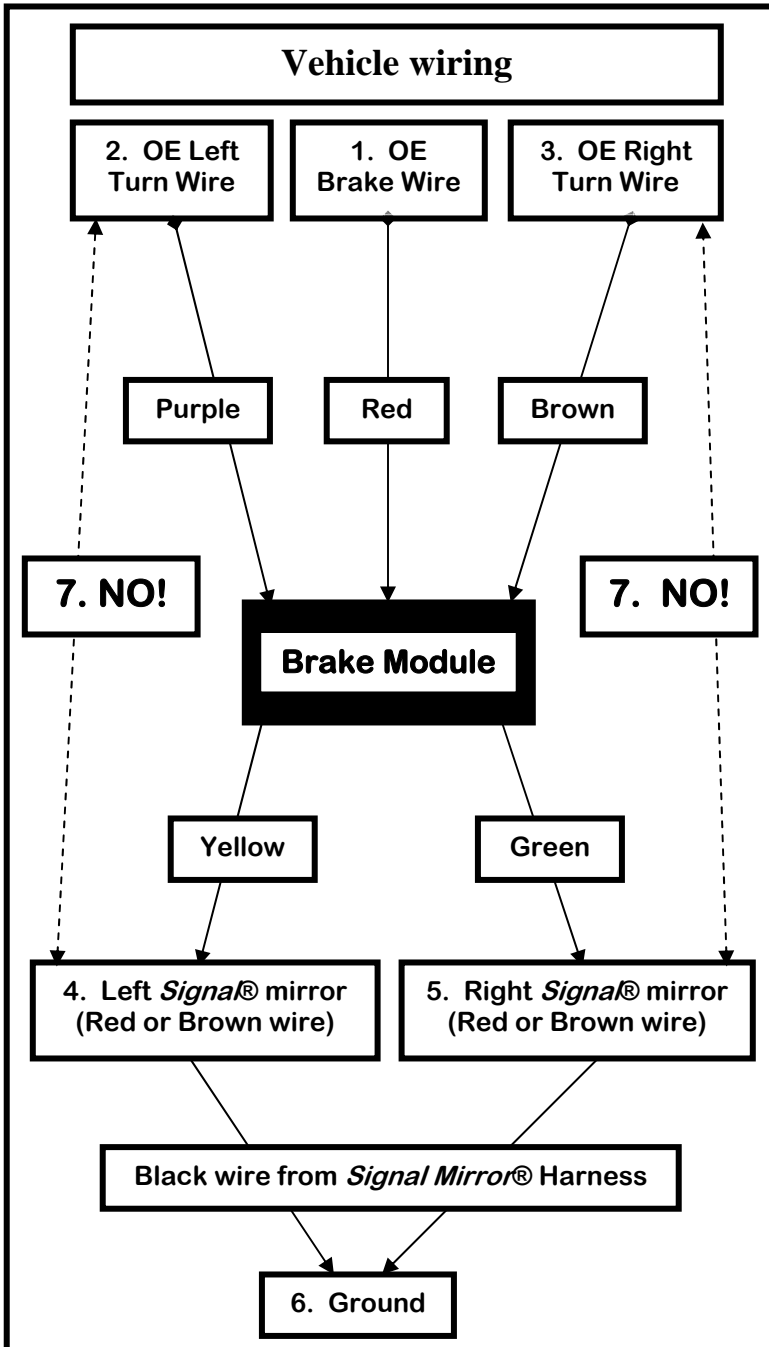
Vehicle wiring

2. OE Left Turn Wire

1. OE Brake Wire

3. OE Right Turn Wire

Purple

Red

Brown

7. NO!

7. NO!

Brake Module

Yellow

Green

4. Left *Signal*® mirror (Red or Brown wire)

5. Right *Signal*® mirror (Red or Brown wire)

Black wire from *Signal Mirror*® Harness

6. Ground